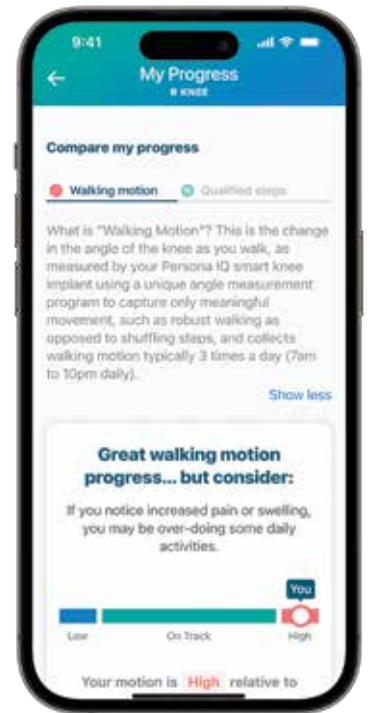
9:41

My Progress
R KNEE

Compare my progress

Walking motion
Qualified steps

What is "Walking Motion"? This is the change in the angle of the knee as you walk, as measured by your Persona IQ smart knee implant using a unique angle measurement program to capture only meaningful movement, such as robust walking as opposed to shuffling steps, and collects walking motion typically 3 times a day (7am to 10pm daily).

Show less

Great walking motion progress... but consider:

If you notice increased pain or swelling, you may be over-doing some daily activities.

You

Low
On Track
High

Your motion is High relative to